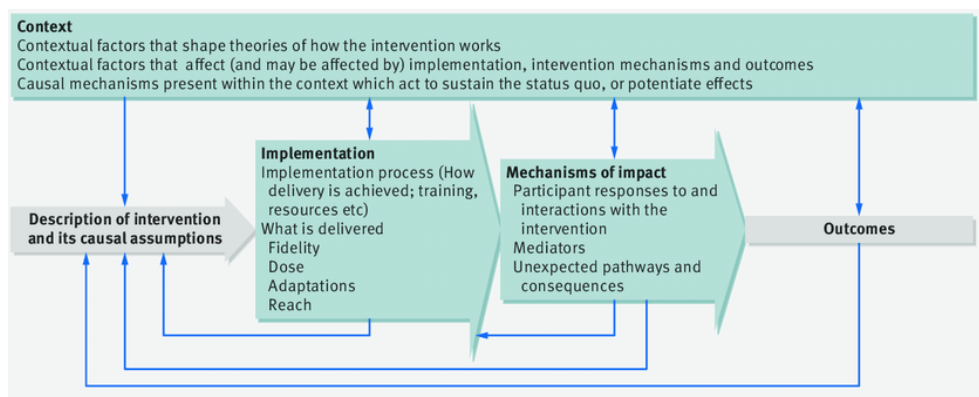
Context
Contextual factors that shape theories of how the intervention works
Contextual factors that affect (and may be affected by) implementation, intervention mechanisms and outcomes
Causal mechanisms present within the context which act to sustain the status quo, or potentiate effects

Description of intervention and its causal assumptions

Implementation
Implementation process (How delivery is achieved; training, resources etc)
What is delivered
Fidelity
Dose
Adaptations
Reach

Mechanisms of impact
Participant responses to and interactions with the intervention
Mediators
Unexpected pathways and consequences

Outcomes